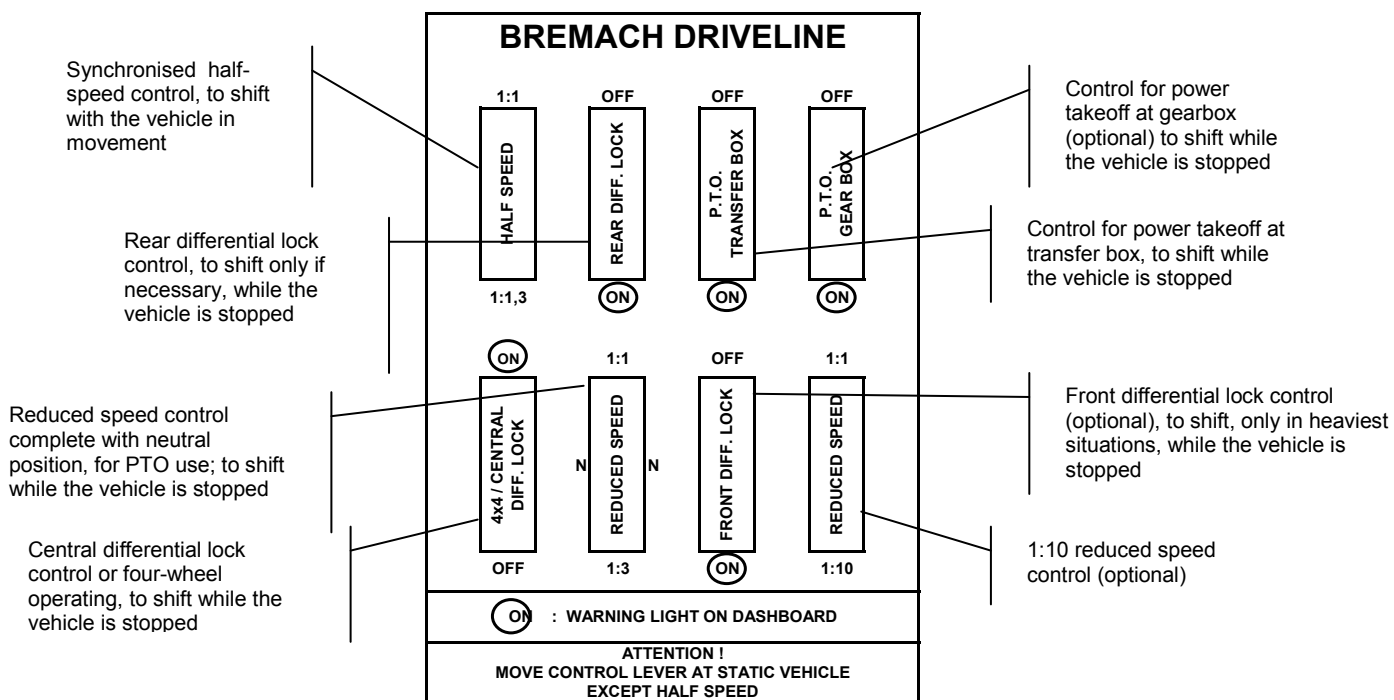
BREMACH DRIVELINE

Synchronised half-speed control, to shift with the vehicle in movement

Control for power takeoff at gearbox (optional) to shift while the vehicle is stopped

1:1
HALF SPEED
1:1,3

OFF
REAR DIFF. LOCK
ON

OFF
P.T.O. TRANSFER BOX
ON

OFF
P.T.O. GEAR BOX
ON

Rear differential lock control, to shift only if necessary, while the vehicle is stopped

Control for power takeoff at transfer box, to shift while the vehicle is stopped

ON
4x4 / CENTRAL DIFF. LOCK
OFF

1:1
N
REDUCED SPEED
N
1:3

OFF
FRONT DIFF. LOCK
ON

1:1
REDUCED SPEED
1:10

Reduced speed control complete with neutral position, for PTO use; to shift while the vehicle is stopped

Front differential lock control (optional), to shift, only in heaviest situations, while the vehicle is stopped

Central differential lock control or four-wheel operating, to shift while the vehicle is stopped

1:10 reduced speed control (optional)

ON : WARNING LIGHT ON DASHBOARD

ATTENTION !
MOVE CONTROL LEVER AT STATIC VEHICLE
EXCEPT HALF SPEED